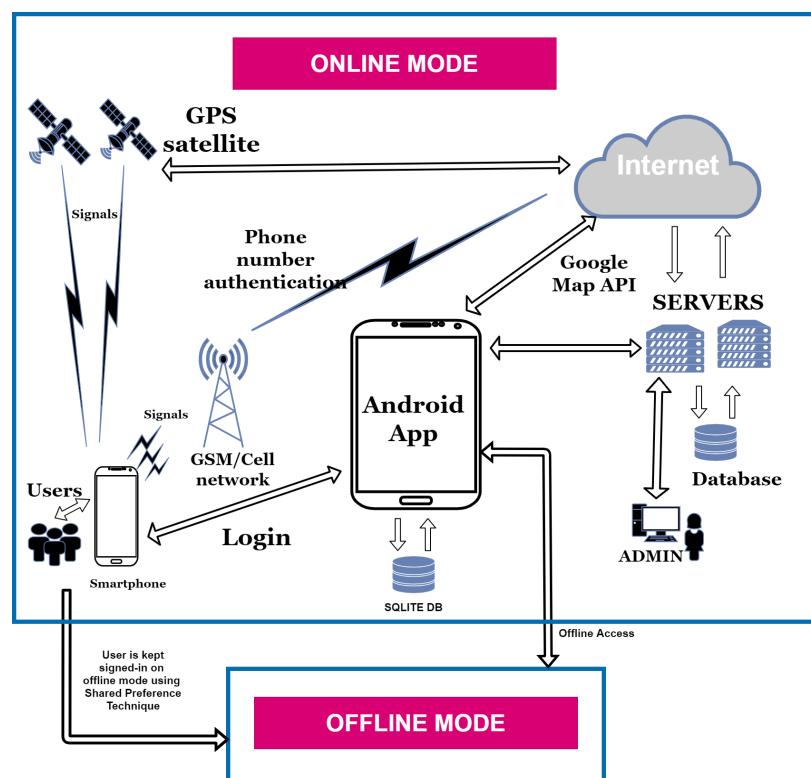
ONLINE MODE

GPS satellite

Internet

Signals

Phone number authentication

Google Map API

SERVERS

Android App

Signals

GSM/Cell network

Database

Users

Login

ADMIN

Smartphone

SQLITE DB

Offline Access

User is kept signed-in on offline mode using Shared Preference Technique

OFFLINE MODE